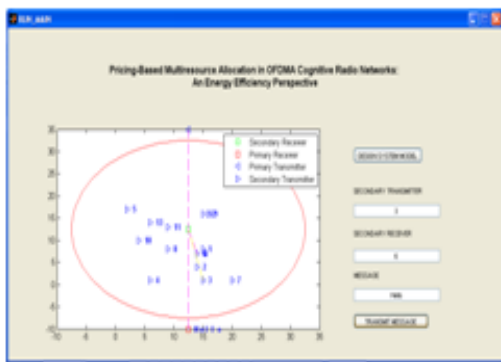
SUR_MAIN

Pricing-Based Multiresource Allocation in OFDMA Cognitive Radio Networks: An Energy Efficiency Perspective

Secondary Receiver
Primary Receiver
Primary Transmitter
Secondary Transmitter

35
30
25
20
15
10
5
0
-5
-10

-10 -5 0 5 10 15 20 25 30 35

5
12
13
11
10
8
6
4
3
7

DESIGN SYSTEM MODEL

SECONDARY TRANSMITTER

3

SECONDARY RECEIVER

6

MESSAGE

hello

TRANSMIT MESSAGE